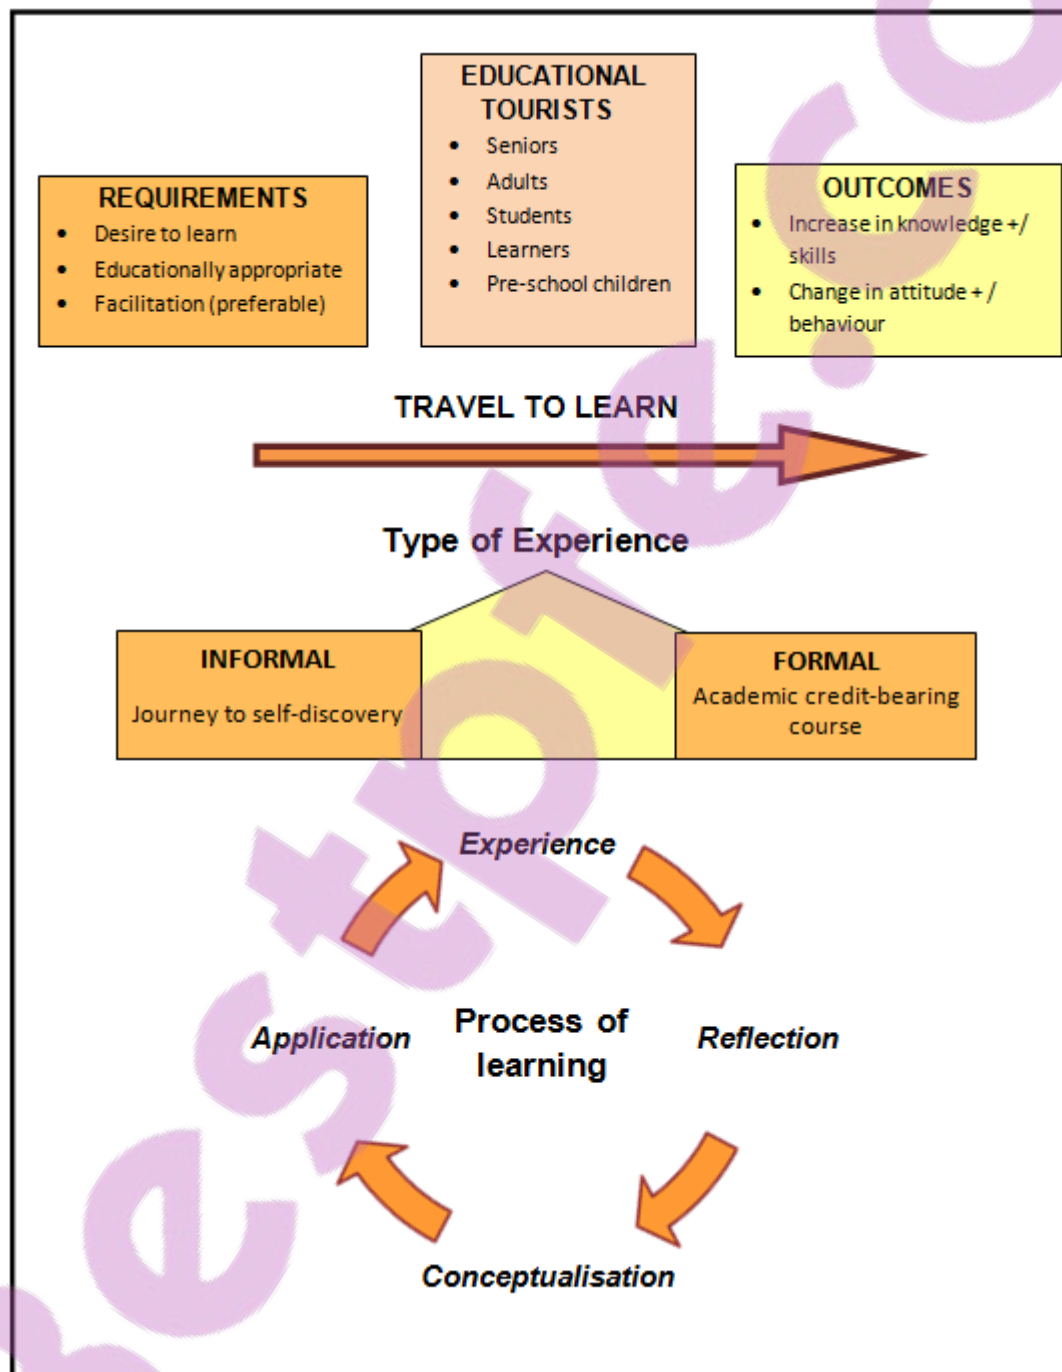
REQUIREMENTS
- Desire to learn
- Educationally appropriate
- Facilitation (preferable)

EDUCATIONAL TOURISTS
- Seniors
- Adults
- Students
- Learners
- Pre-school children

OUTCOMES
- Increase in knowledge +/ skills
- Change in attitude + / behaviour

TRAVEL TO LEARN

Type of Experience

INFORMAL
Journey to self-discovery

FORMAL
Academic credit-bearing course

Experience

Application

Process of learning

Reflection

Conceptualisation